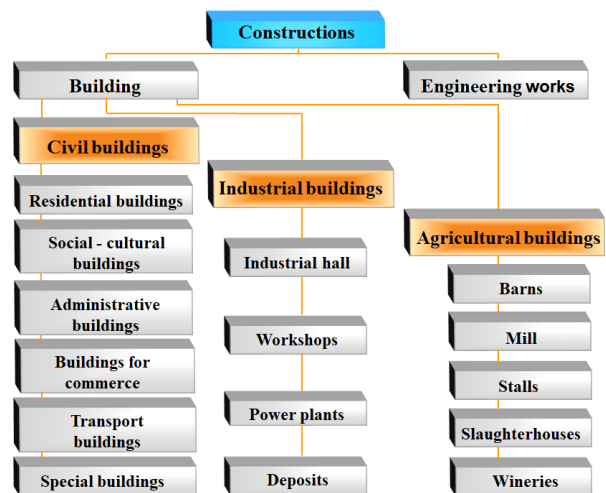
Constructions

Building

Engineering works

Civil buildings

Residential buildings

Social - cultural buildings

Administrative buildings

Buildings for commerce

Transport buildings

Special buildings

Industrial buildings

Industrial hall

Workshops

Power plants

Deposits

Agricultural buildings

Barns

Mill

Stalls

Slaughterhouses

Wineries